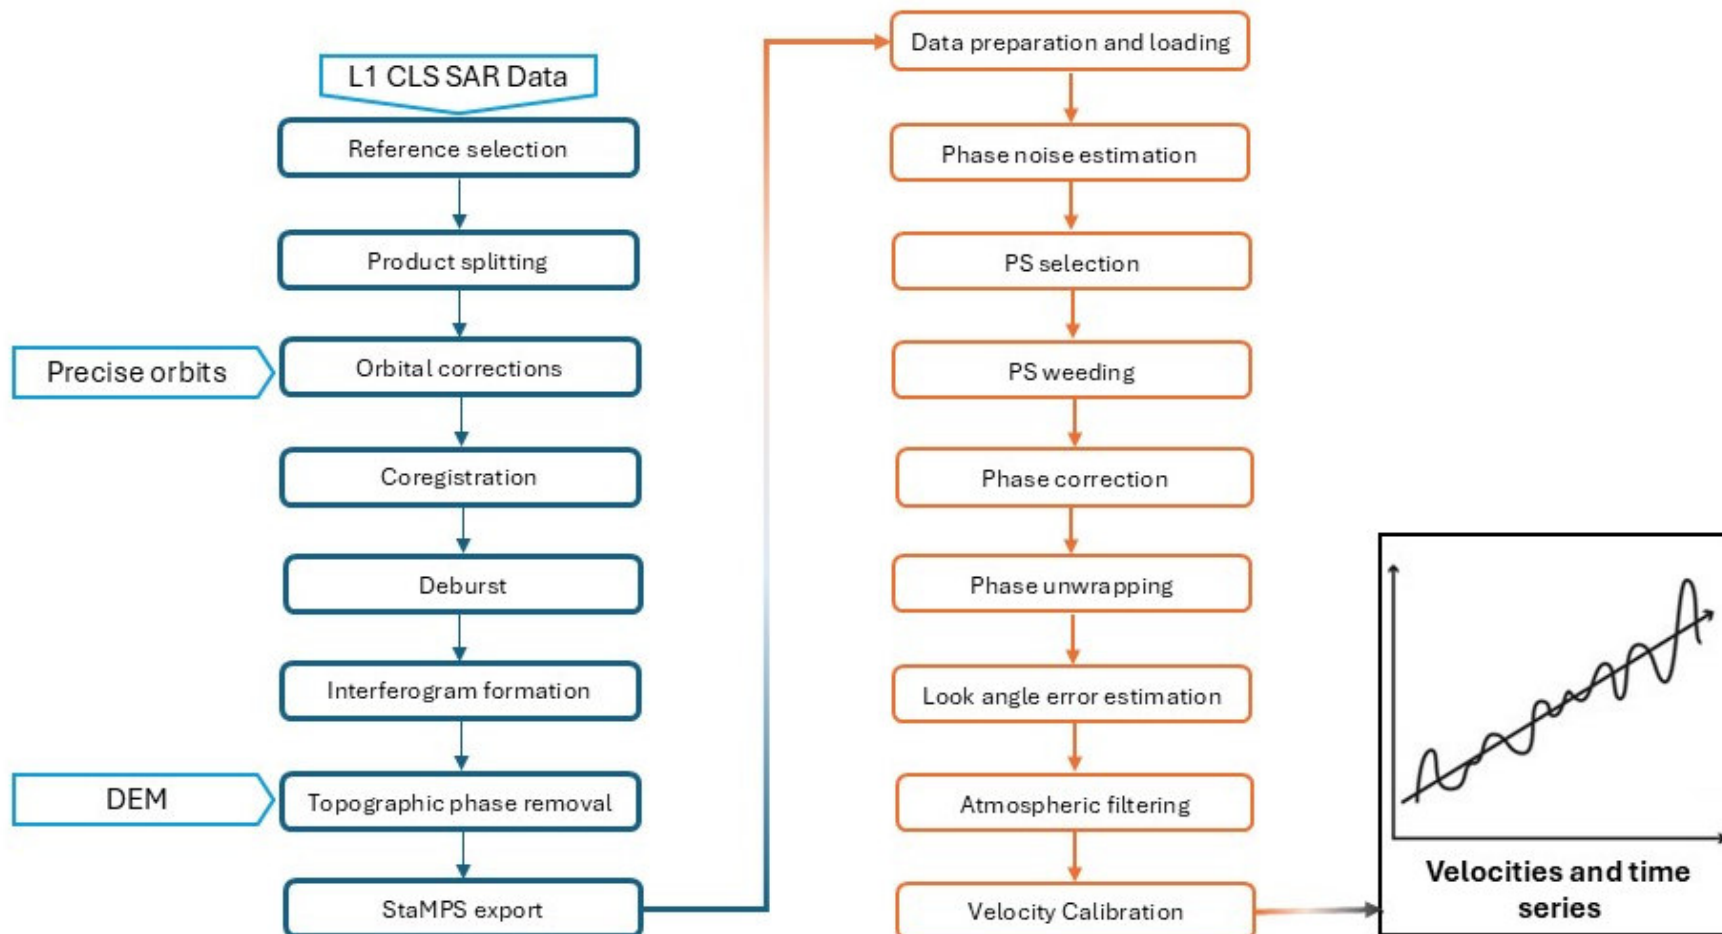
L1 CLS SAR Data

Reference selection

Product splitting

Precise orbits

Orbital corrections

Coregistration

Deburst

Interferogram formation

DEM

Topographic phase removal

StaMPS export

Data preparation and loading

Phase noise estimation

PS selection

PS weeding

Phase correction

Phase unwrapping

Look angle error estimation

Atmospheric filtering

Velocity Calibration

Velocities and time series